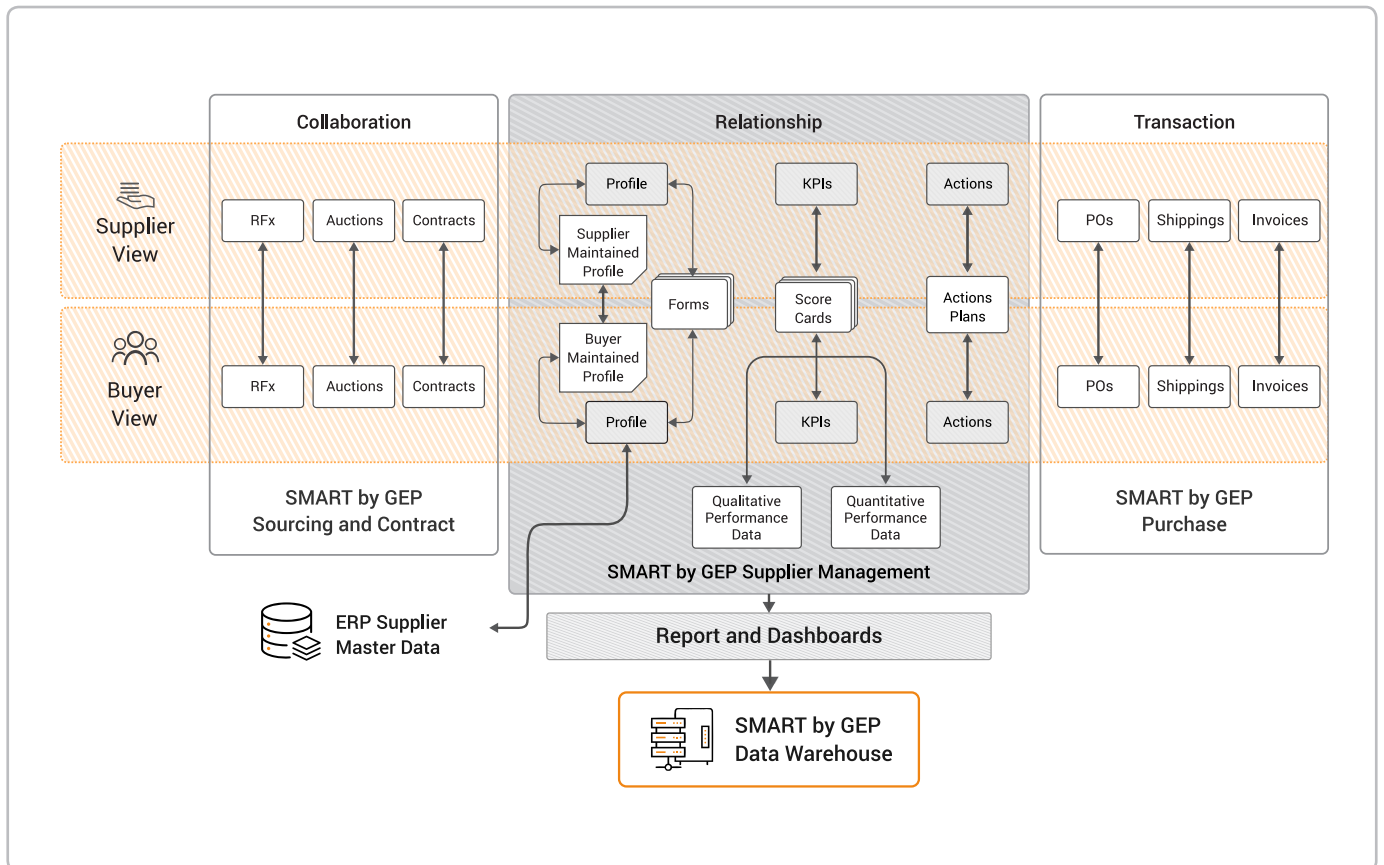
Collaboration

Relationship

Transaction

Supplier View

Buyer View

RFx

Auctions

Contracts

RFx

Auctions

Contracts

SMART by GEP Sourcing and Contract

Profile

Supplier Maintained Profile

Forms

Buyer Maintained Profile

Profile

KPIs

Score Cards

KPIs

Actions

Actions Plans

Actions

Qualitative Performance Data

Quantitative Performance Data

SMART by GEP Supplier Management

POs

Shippings

Invoices

POs

Shippings

Invoices

SMART by GEP Purchase

ERP Supplier Master Data

Report and Dashboards

SMART by GEP Data Warehouse